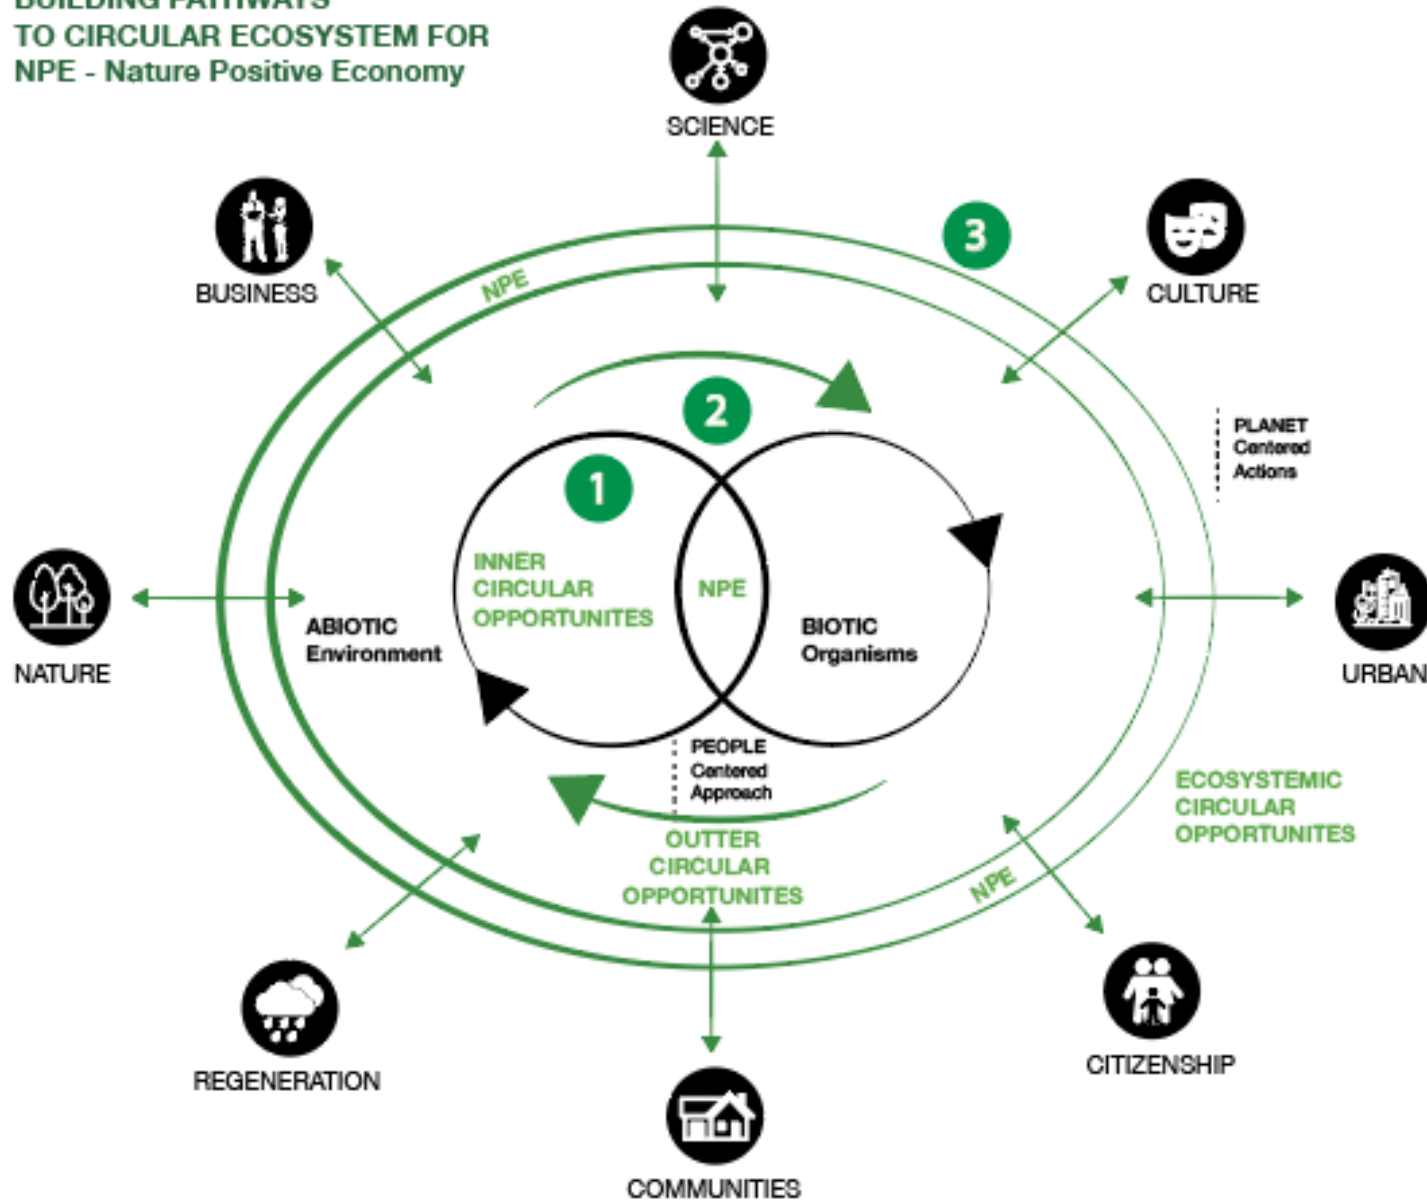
BUILDING PATHWAYS
TO CIRCULAR ECOSYSTEM FOR
NPE - Nature Positive Economy

SCIENCE

BUSINESS

3

CULTURE

NPE

2

PLANET
Centered
Actions

1

INNER
CIRCULAR
OPPORTUNITES

NPE

NATURE

ABIOTIC
Environment

BIOTIC
Organisms

URBAN

PEOPLE
Centered
Approach

ECOSYSTEMIC
CIRCULAR
OPPORTUNITES

OUTTER
CIRCULAR
OPPORTUNITES

NPE

REGENERATION

CITIZENSHIP

COMMUNITIES